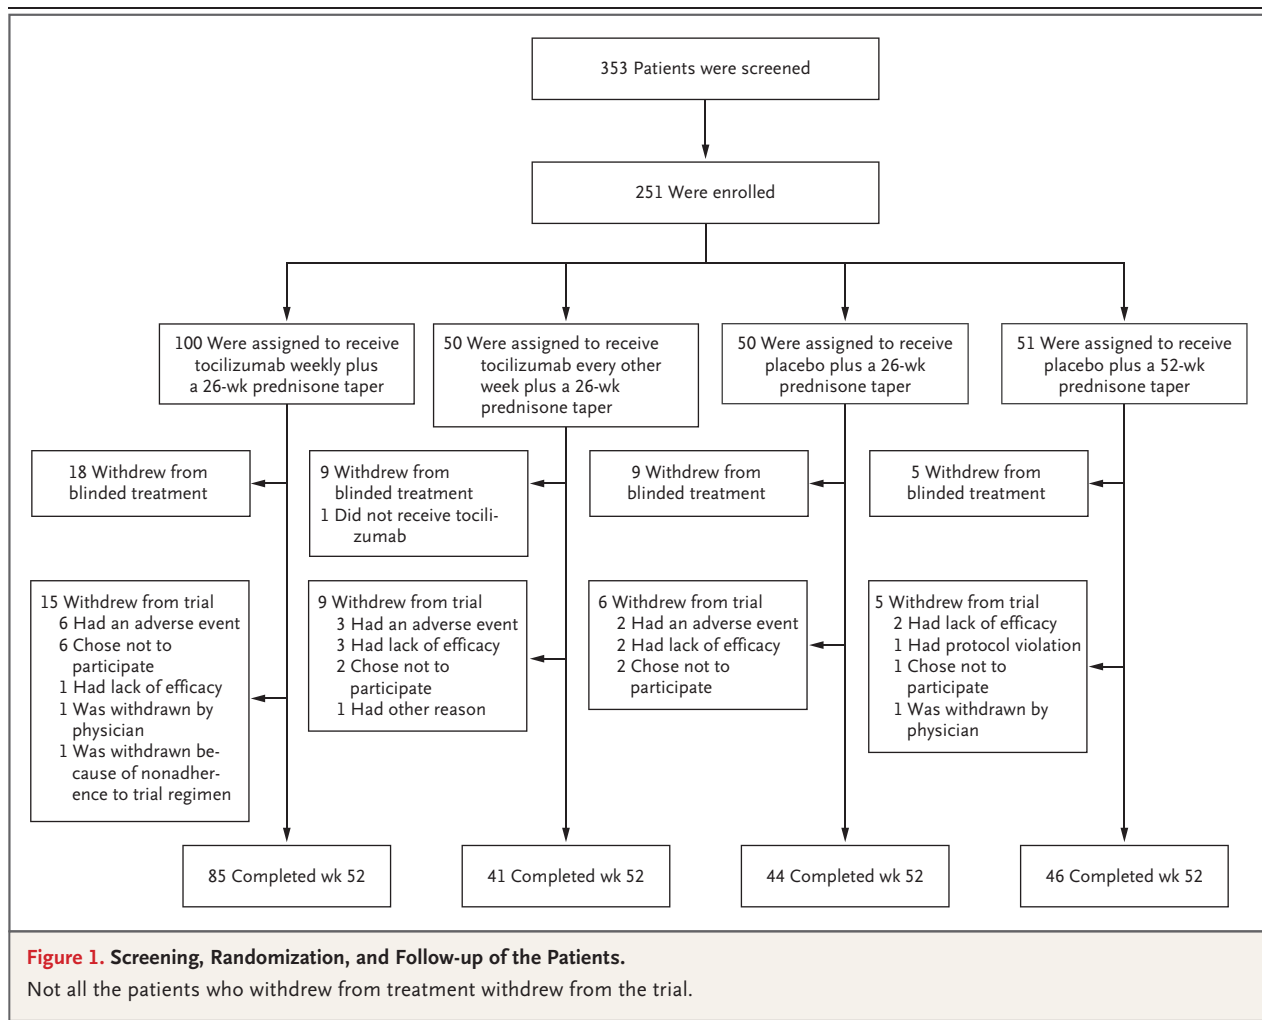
353 Patients were screened

251 Were enrolled

100 Were assigned to receive tocilizumab weekly plus a 26-wk prednisone taper

50 Were assigned to receive tocilizumab every other week plus a 26-wk prednisone taper

50 Were assigned to receive placebo plus a 26-wk prednisone taper

51 Were assigned to receive placebo plus a 52-wk prednisone taper

18 Withdrew from blinded treatment

9 Withdrew from blinded treatment
1 Did not receive tocilizumab

9 Withdrew from blinded treatment

5 Withdrew from blinded treatment

15 Withdrew from trial
6 Had an adverse event
6 Chose not to participate
1 Had lack of efficacy
1 Was withdrawn by physician
1 Was withdrawn because of nonadherence to trial regimen

9 Withdrew from trial
3 Had an adverse event
3 Had lack of efficacy
2 Chose not to participate
1 Had other reason

6 Withdrew from trial
2 Had an adverse event
2 Had lack of efficacy
2 Chose not to participate

5 Withdrew from trial
2 Had lack of efficacy
1 Had protocol violation
1 Chose not to participate
1 Was withdrawn by physician

85 Completed wk 52

41 Completed wk 52

44 Completed wk 52

46 Completed wk 52

Figure 1. Screening, Randomization, and Follow-up of the Patients.
Not all the patients who withdrew from treatment withdrew from the trial.